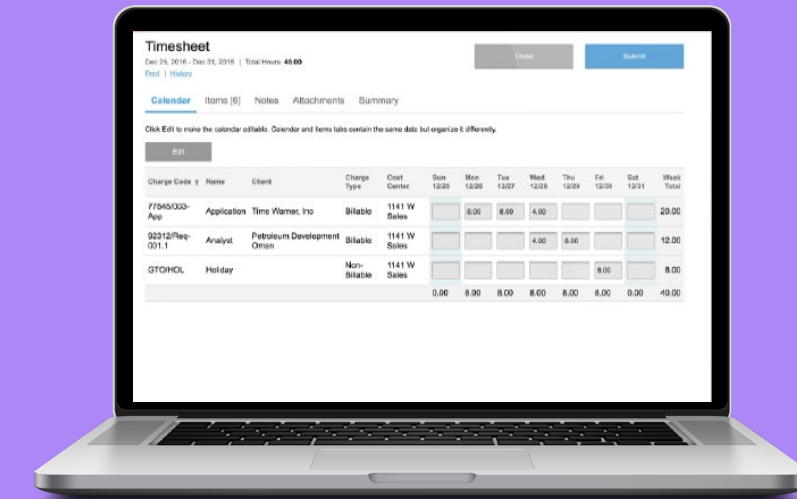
Timesheet

Dec 25, 2016 - Dec 31, 2016 | Total Hours: 40.00

Print | History

Close

Submit

Calendar Items [6] Notes Attachments Summary

Click Edit to make the calendar editable. Calendar and Items tabs contain the same data but organize it differently.

Edit

| Charge Code | Name | Client | Charge Type | Cost Center | Sun 12/25 | Mon 12/26 | Tue 12/27 | Wed 12/28 | Thu 12/29 | Fri 12/30 | Sat 12/31 | Week Total |
|---|---|---|---|---|---|---|---|---|---|---|---|---|
| 77545/033-App | Application | Time Warner, Inc | Billable | 1141 W Sales | | 8.00 | 8.00 | 4.00 | | | | 20.00 |
| 92312/Req-001.1 | Analyst | Petroleum Development Oman | Billable | 1141 W Sales | | | | 4.00 | 8.00 | | | 12.00 |
| GTO/HOL | Holiday | | Non-Billable | 1141 W Sales | | | | | | 8.00 | | 8.00 |
| | | | | | 0.00 | 8.00 | 8.00 | 8.00 | 8.00 | 8.00 | 0.00 | 40.00 |